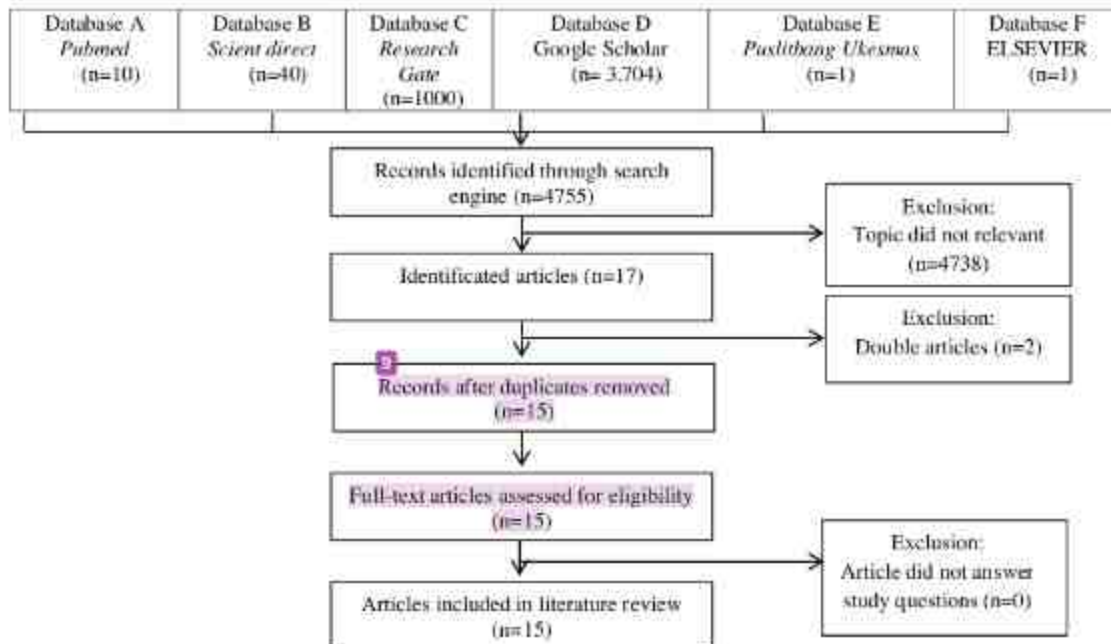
Database A
*Pubmed*
(n=10)

Database B
*Scient direct*
(n=40)

Database C
*Research Gate*
(n=1000)

Database D
Google Scholar
(n= 3.704)

Database E
*Puslitbang Ukesmas*
(n=1)

Database F
ELSEVIER
(n=1)

Records identified through search engine (n=4755)

Exclusion:
Topic did not relevant
(n=4738)

Identificated articles (n=17)

Exclusion:
Double articles (n=2)

2
Records after duplicates removed
(n=15)

Full-text articles assessed for eligibility
(n=15)

Exclusion:
Article did not answer study questions (n=0)

Articles included in literature review
(n=15)